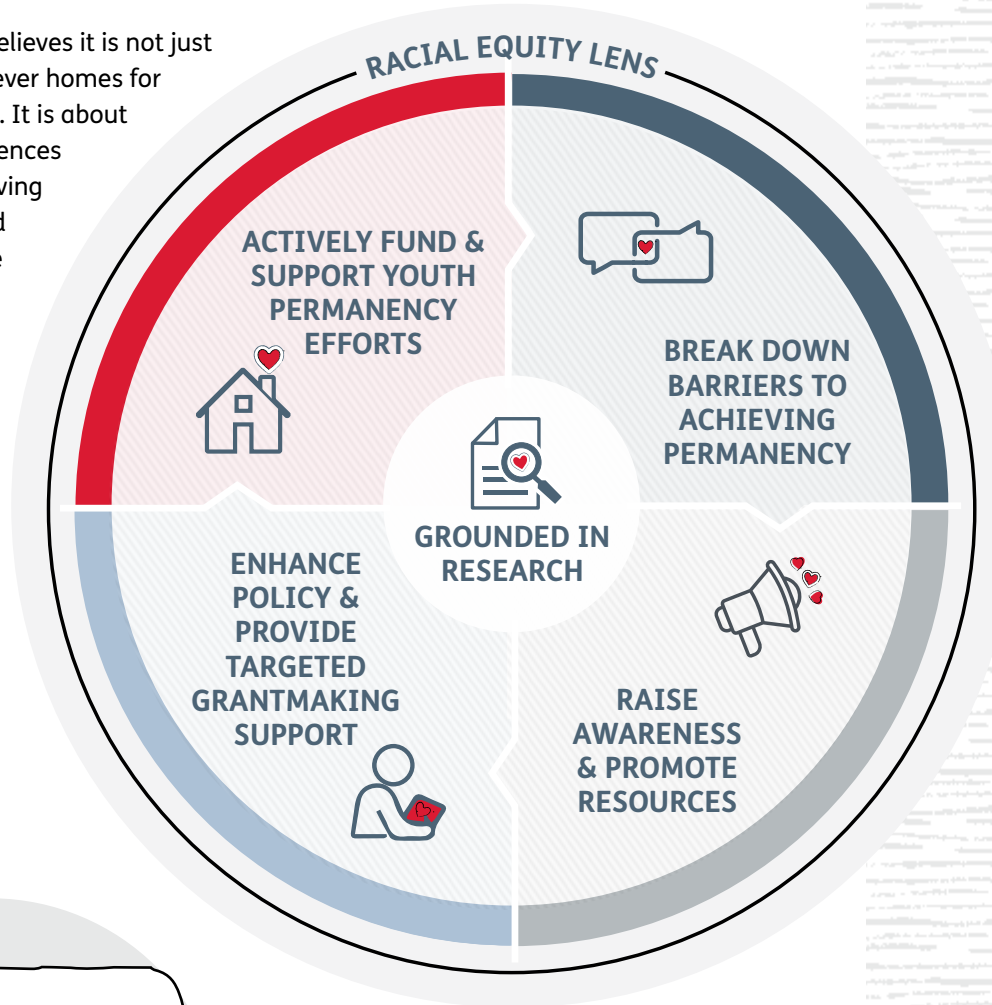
elieves it is not just
ever homes for
. It is about
ences
ving
d
e

RACIAL EQUITY LENS

ACTIVELY FUND & SUPPORT YOUTH PERMANENCY EFFORTS

BREAK DOWN BARRIERS TO ACHIEVING PERMANENCY

GROUNDED IN RESEARCH

ENHANCE POLICY & PROVIDE TARGETED GRANTMAKING SUPPORT

RAISE AWARENESS & PROMOTE RESOURCES